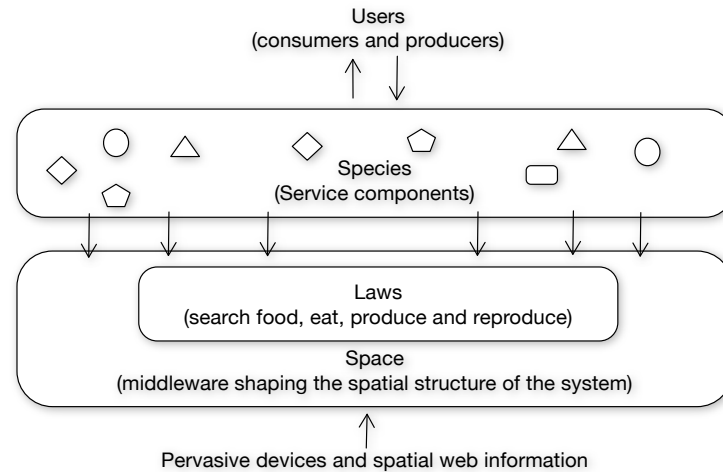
Users
(consumers and producers)

Species
(Service components)

Laws
(search food, eat, produce and reproduce)

Space
(middleware shaping the spatial structure of the system)

Pervasive devices and spatial web information